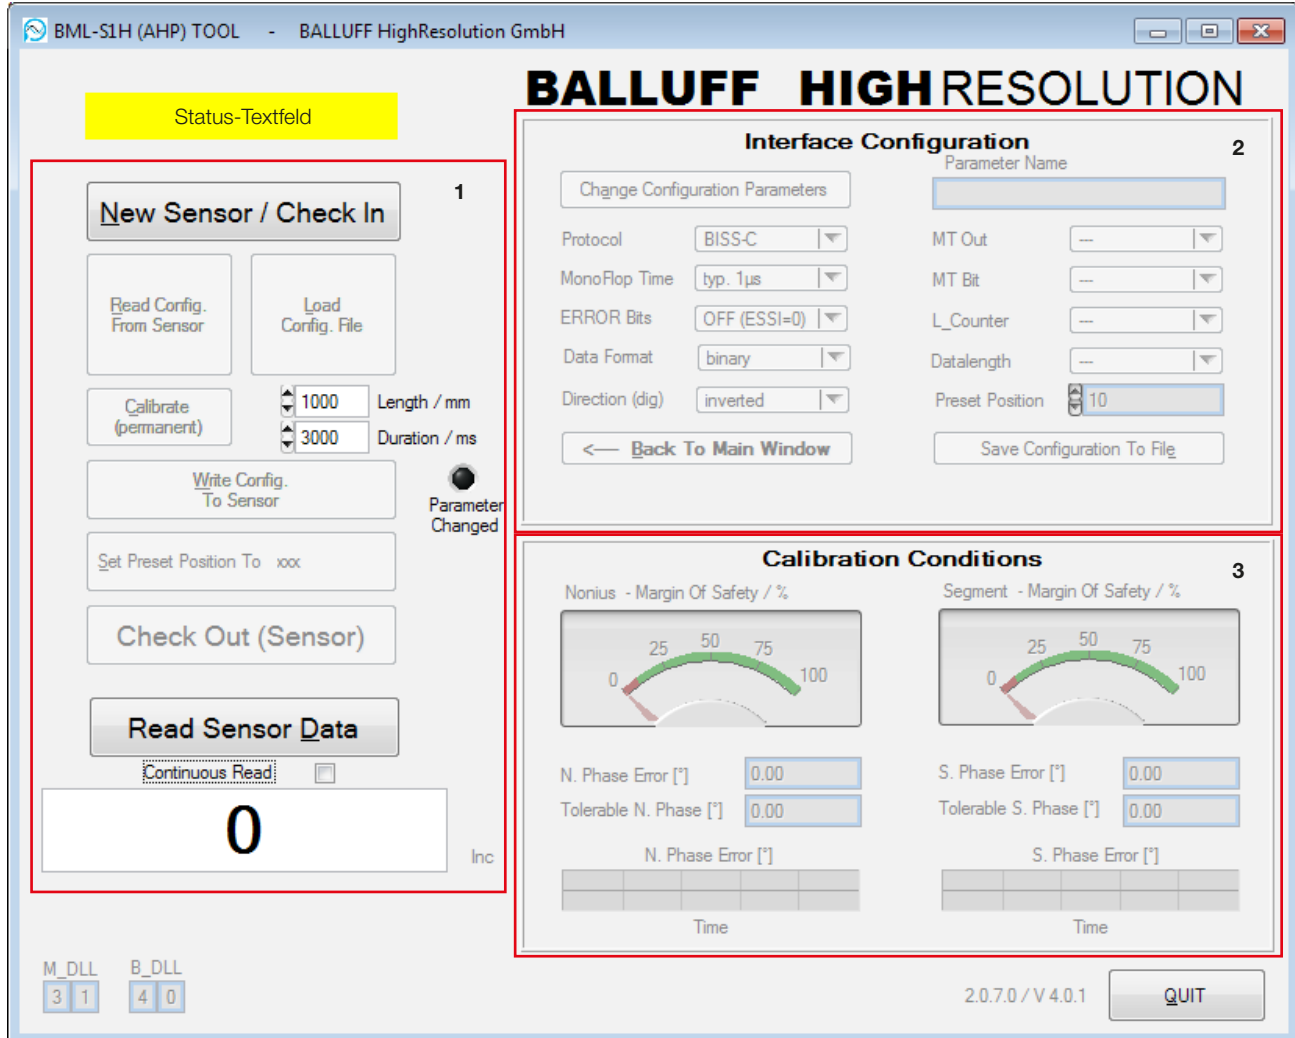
BML-S1H (AHP) TOOL - BALLUFF HighResolution GmbH

BALLUFF HIGHRESOLUTION

Status-Textfeld

1

New Sensor / Check In

Read Config. From Sensor

Load Config. File

Calibrate (permanent)

1000 Length / mm

3000 Duration / ms

Write Config. To Sensor

Parameter Changed

Set Preset Position To xxx

Check Out (Sensor)

Read Sensor Data

Continuous Read

0

Inc

2

Interface Configuration

Parameter Name

Change Configuration Parameters

Protocol BISS-C

MonoFlop Time typ. 1µs

ERROR Bits OFF (ESSI=0)

Data Format binary

Direction (dig) inverted

MT Out ---

MT Bit ---

L_Counter ---

Datalength ---

Preset Position 10

<— Back To Main Window

Save Configuration To File

3

Calibration Conditions

Nonius - Margin Of Safety / %

0 25 50 75 100

Segment - Margin Of Safety / %

0 25 50 75 100

N. Phase Error [°] 0.00

Tolerable N. Phase [°] 0.00

S. Phase Error [°] 0.00

Tolerable S. Phase [°] 0.00

N. Phase Error [°]

Time

S. Phase Error [°]

Time

M_DLL 3 1

B_DLL 4 0

2.0.7.0 / V 4.0.1

QUIT